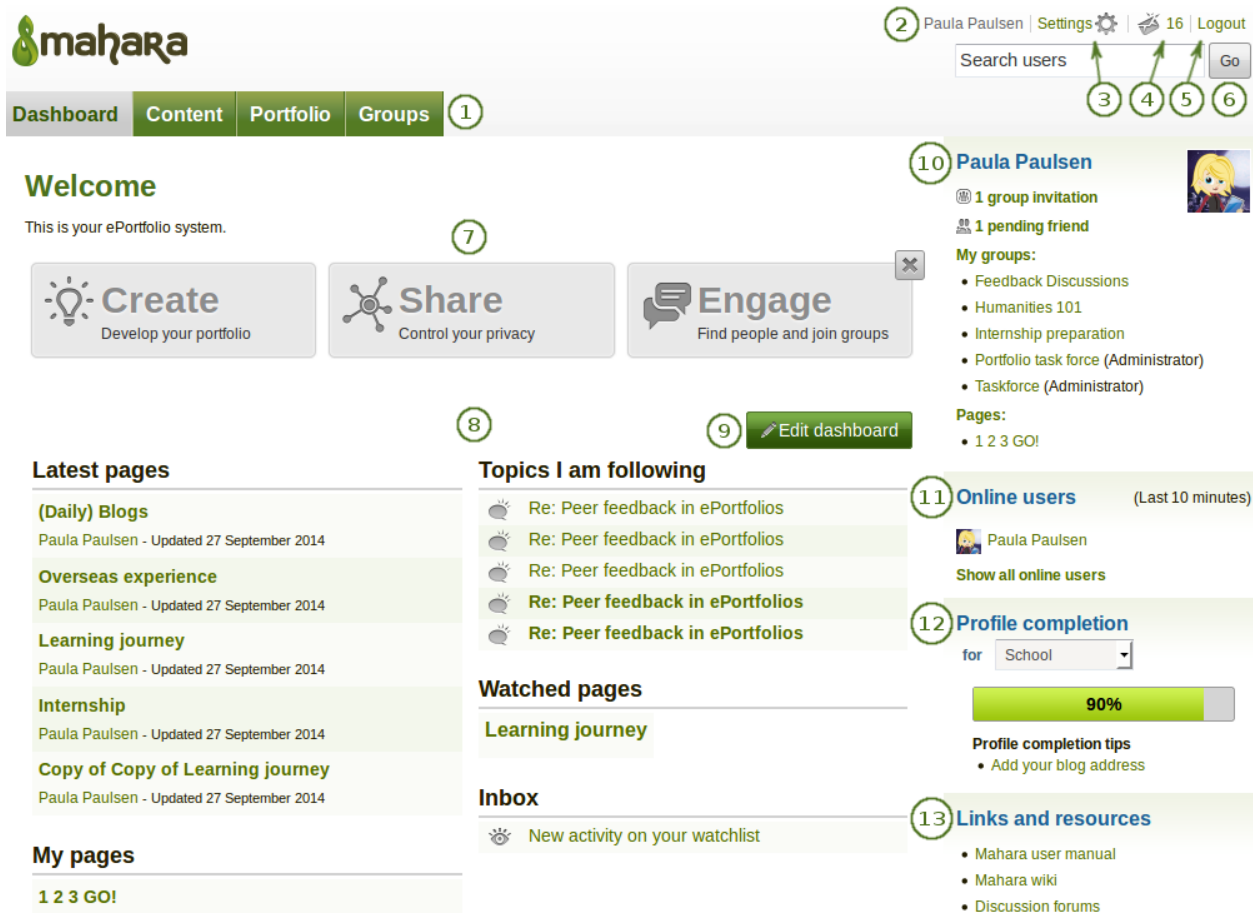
mahara

2 Paula Paulsen | Settings | 16 | Logout

Search users Go

3 4 5 6

Dashboard Content Portfolio Groups 1

Welcome

This is your ePortfolio system.

7

Create
Develop your portfolio

Share
Control your privacy

Engage
Find people and join groups

8

9 Edit dashboard

Latest pages

(Daily) Blogs
Paula Paulsen - Updated 27 September 2014

Overseas experience
Paula Paulsen - Updated 27 September 2014

Learning journey
Paula Paulsen - Updated 27 September 2014

Internship
Paula Paulsen - Updated 27 September 2014

Copy of Copy of Learning journey
Paula Paulsen - Updated 27 September 2014

My pages

1 2 3 GO!

Topics I am following

Re: Peer feedback in ePortfolios
Re: Peer feedback in ePortfolios
Re: Peer feedback in ePortfolios
Re: Peer feedback in ePortfolios
Re: Peer feedback in ePortfolios

Watched pages

Learning journey

Inbox

New activity on your watchlist

10 Paula Paulsen

1 group invitation
1 pending friend
My groups:
• Feedback Discussions
• Humanities 101
• Internship preparation
• Portfolio task force (Administrator)
• Taskforce (Administrator)
Pages:
• 1 2 3 GO!

11 Online users (Last 10 minutes)

Paula Paulsen
Show all online users

12 Profile completion

for School

90%

Profile completion tips
• Add your blog address

13 Links and resources

• Mahara user manual
• Mahara wiki
• Discussion forums